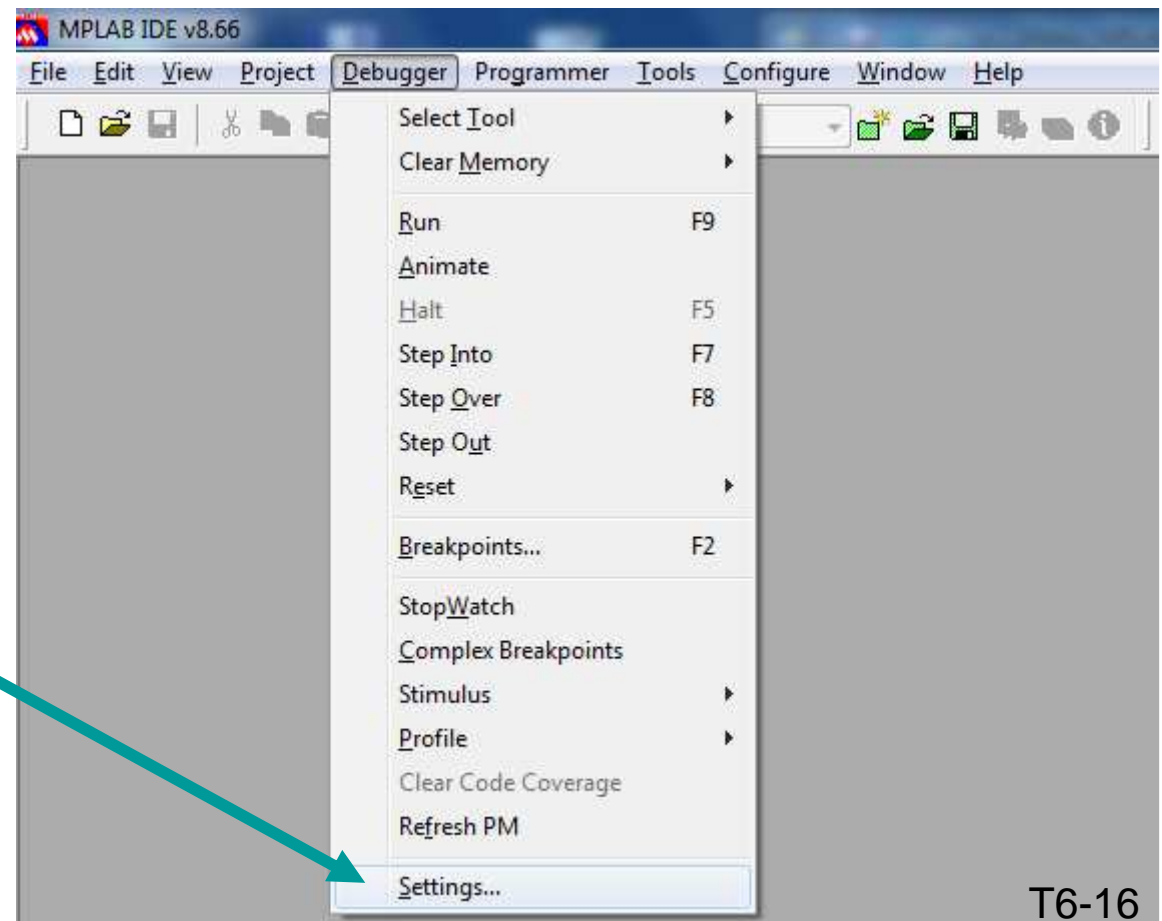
MPLAB IDE v8.66

File Edit View Project Debugger Programmer Tools Configure Window Help

Select Tool
Clear Memory
Run F9
Animate
Halt F5
Step Into F7
Step Over F8
Step Out
Reset
Breakpoints... F2
StopWatch
Complex Breakpoints
Stimulus
Profile
Clear Code Coverage
Refresh PM
Settings...

T6-16